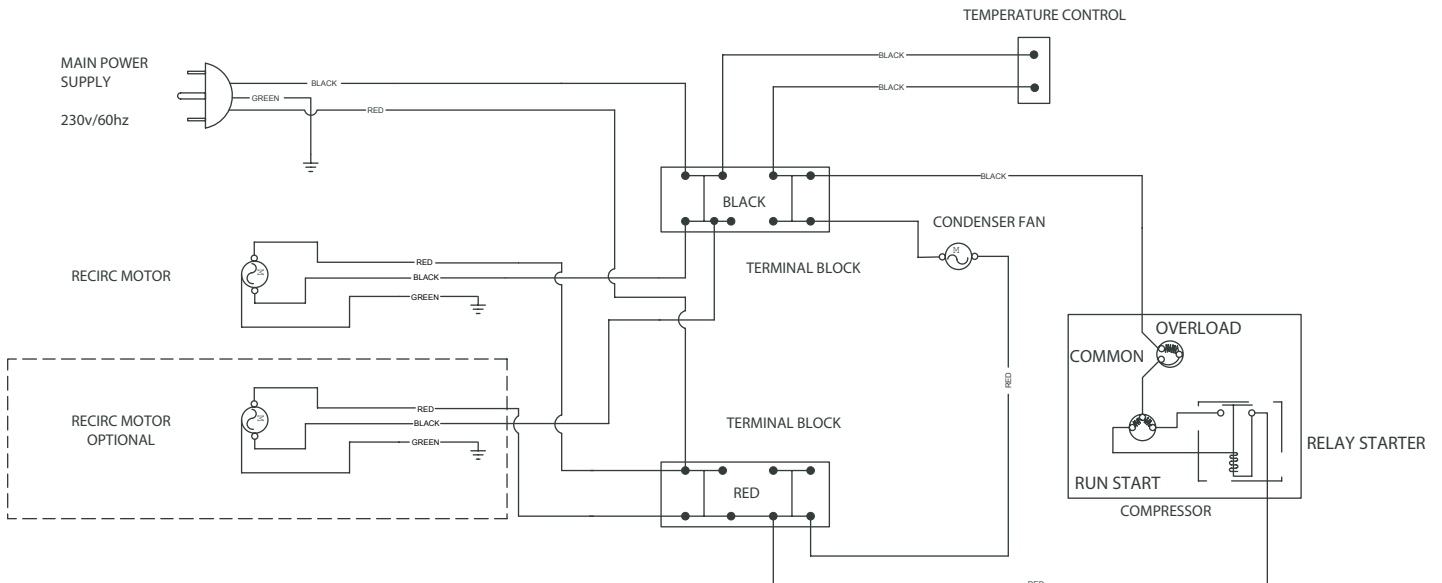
TEMPERATURE CONTROL

MAIN POWER SUPPLY

230v/60hz

BLACK

GREEN

RED

BLACK

BLACK

BLACK

BLACK

CONDENSER FAN

M

RED

BLACK

GREEN

RECIRC MOTOR

M

TERMINAL BLOCK

OVERLOAD

COMMON

RED

RECIRC MOTOR OPTIONAL

M

RED

BLACK

GREEN

TERMINAL BLOCK

RELAY STARTER

RED

RUN START

COMPRESSOR

RED